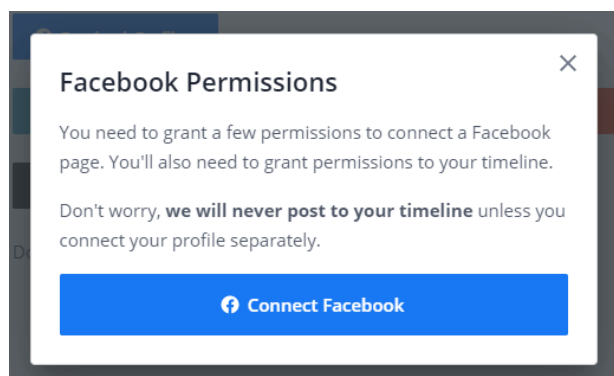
Facebook Permissions

×

You need to grant a few permissions to connect a Facebook page. You'll also need to grant permissions to your timeline.

Don't worry, **we will never post to your timeline** unless you connect your profile separately.

Connect Facebook